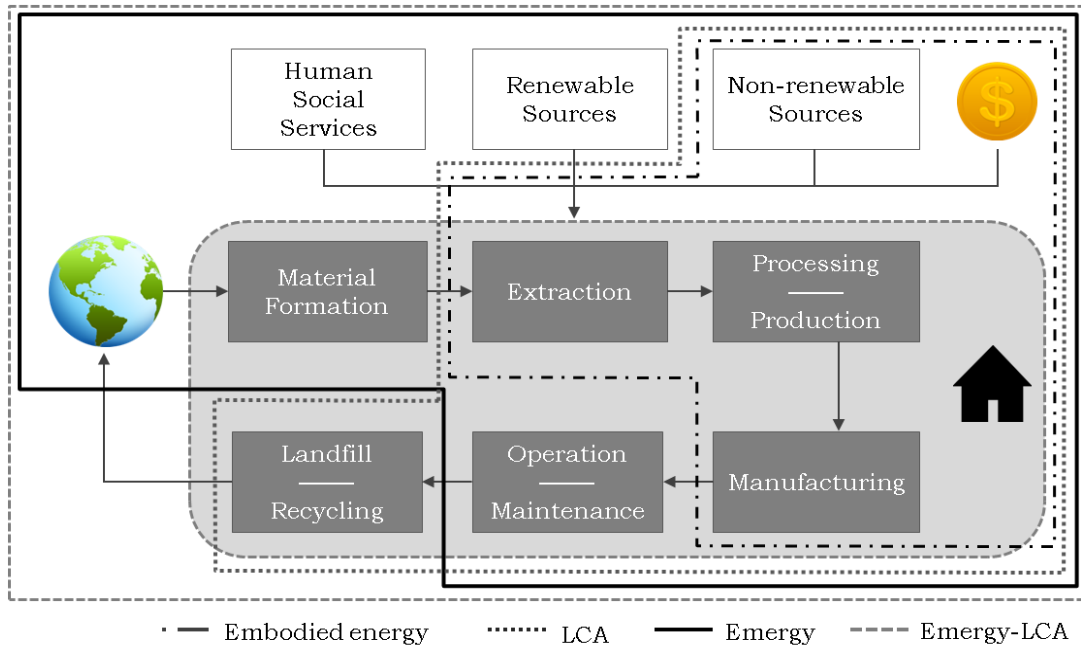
Human Social Services

Renewable Sources

Non-renewable Sources

$

Material Formation

Extraction

Processing
Production

Manufacturing

Operation
Maintenance

Landfill
Recycling

Embodied energy
LCA
Emergy
Emergy-LCA